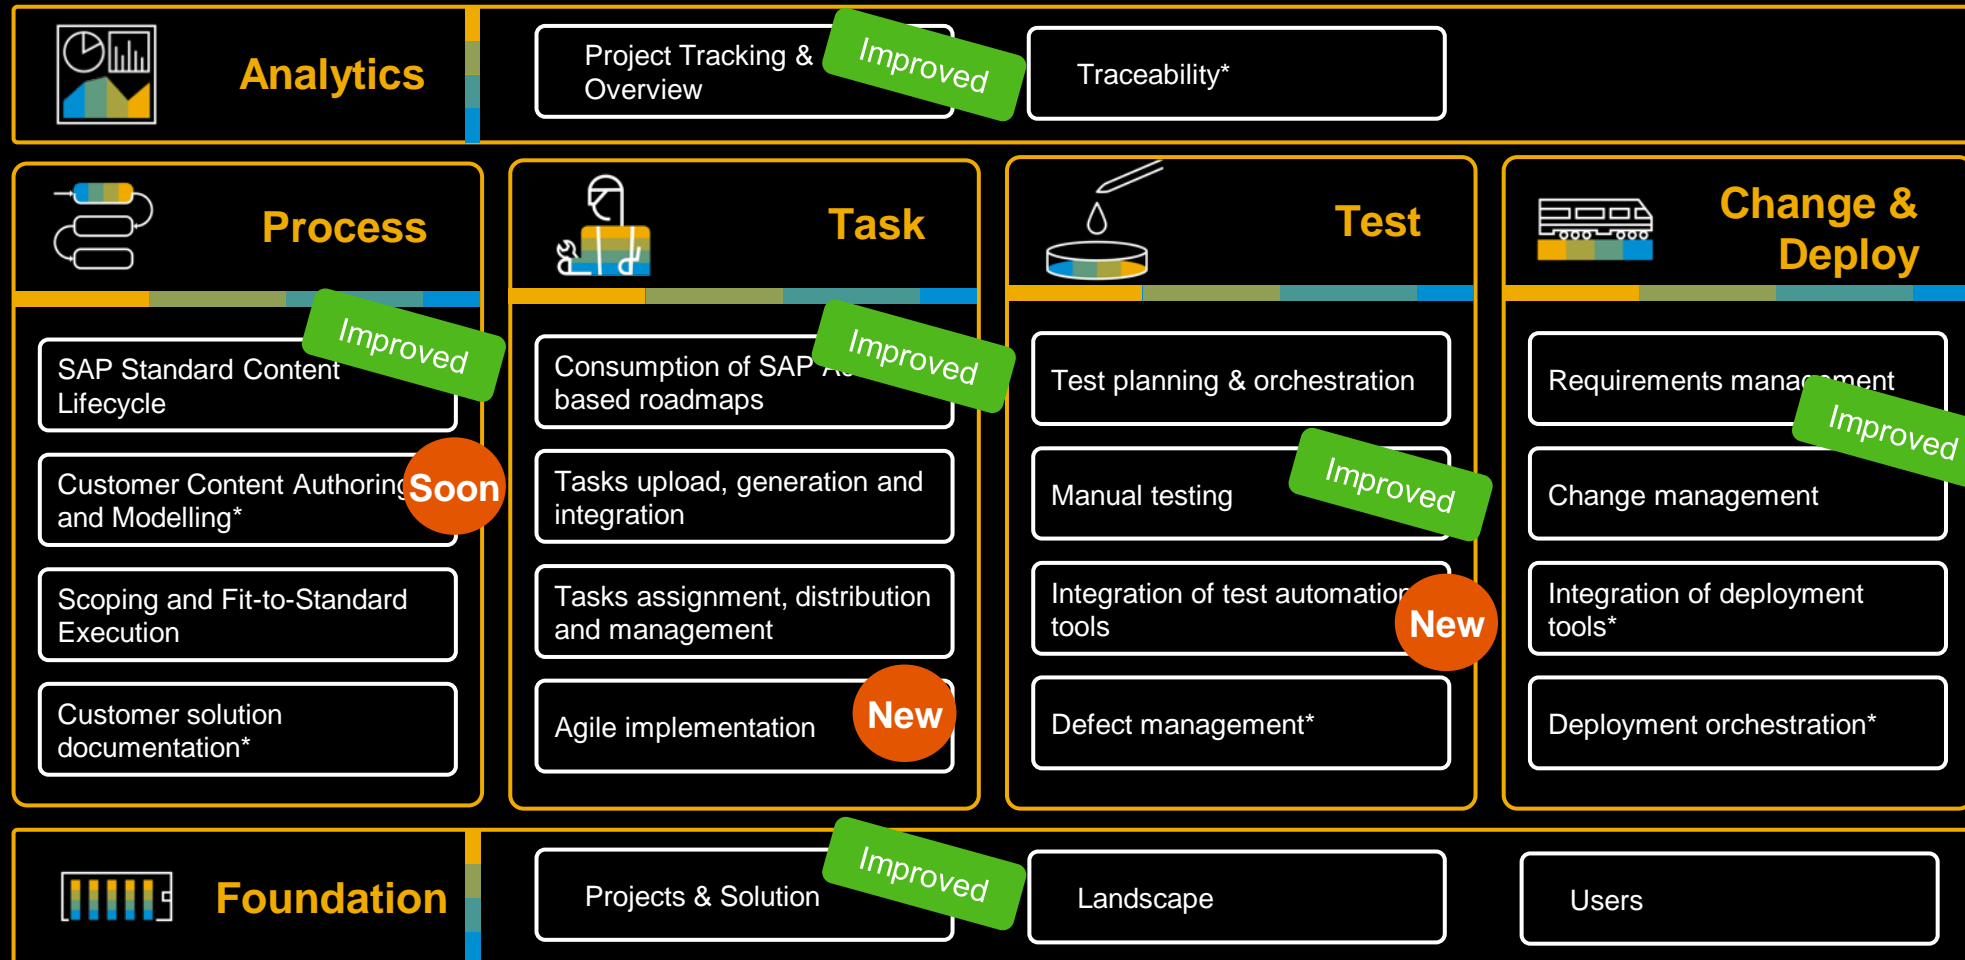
Analytics

Project Tracking & Overview

Improved

Traceability*

Process

Improved

SAP Standard Content Lifecycle

Customer Content Authoring and Modelling*

Soon

Scoping and Fit-to-Standard Execution

Customer solution documentation*

Task

Consumption of SAP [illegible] based roadmaps

Improved

Tasks upload, generation and integration

Tasks assignment, distribution and management

Agile implementation

New

Test

Test planning & orchestration

Manual testing

Improved

Integration of test automation tools

New

Defect management*

Change & Deploy

Requirements mana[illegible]ment

Improved

Change management

Integration of deployment tools*

Deployment orchestration*

Foundation

Projects & Solution

Improved

Landscape

Users